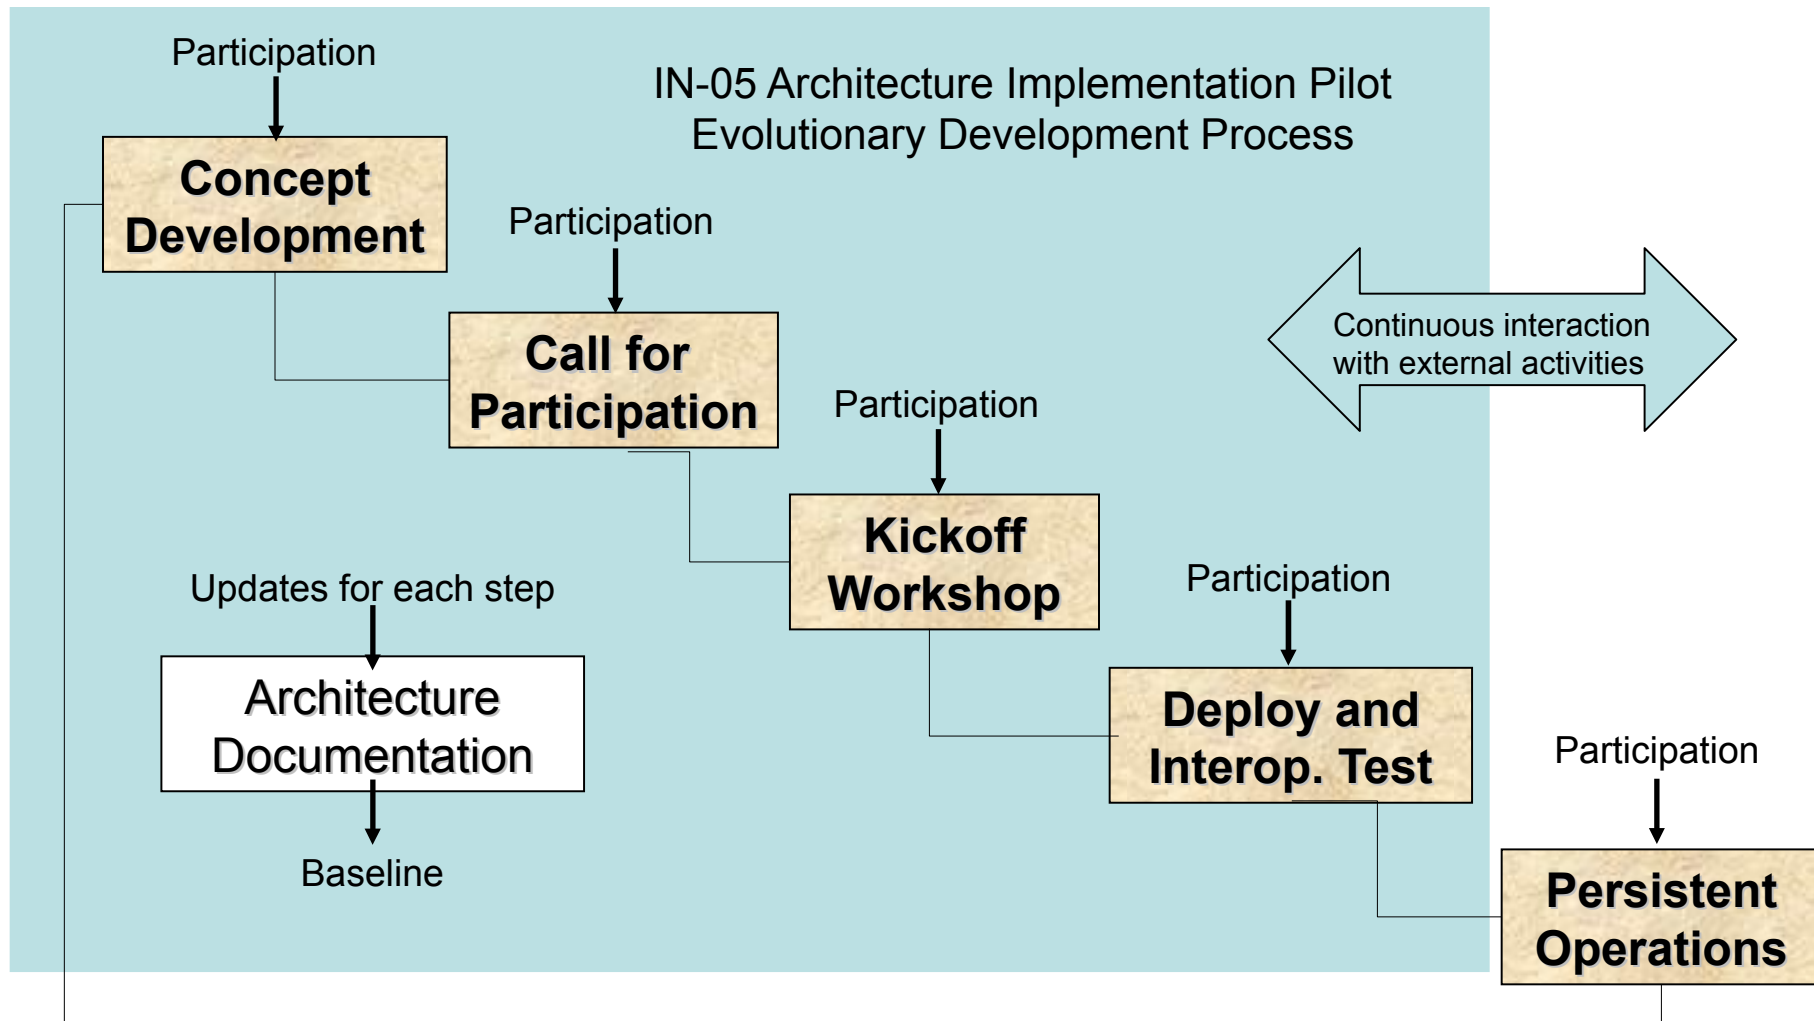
IN-05 Architecture Implementation Pilot
Evolutionary Development Process

Participation

Concept Development

Participation

Call for Participation

Continuous interaction with external activities

Participation

Kickoff Workshop

Updates for each step

Architecture Documentation

Baseline

Participation

Deploy and Interop. Test

Participation

Persistent Operations